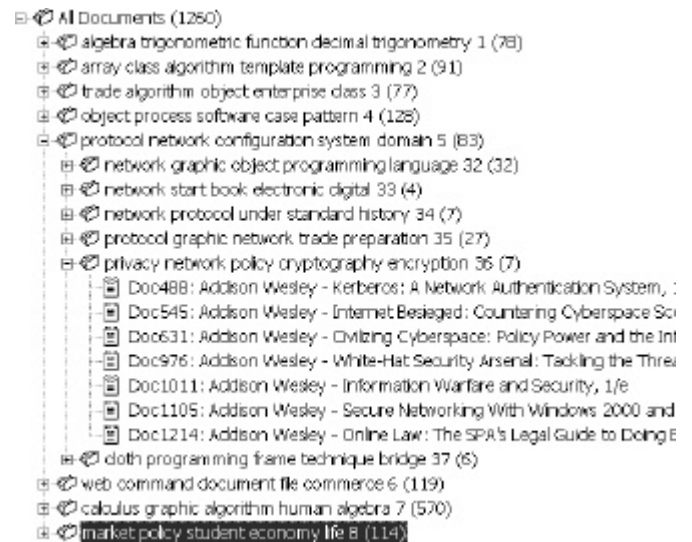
All Documents (1260)
algebra trigonometric function decimal trigonometry 1 (78)
array class algorithm template programming 2 (91)
trade algorithm object enterprise class 3 (77)
object process software case pattern 4 (128)
protocol network configuration system domain 5 (83)
network graphic object programming language 32 (32)
network start book electronic digital 33 (4)
network protocol under standard history 34 (7)
protocol graphic network trade preparation 35 (27)
privacy network policy cryptography encryption 36 (7)
Doc488: Addison Wesley - Kerberos: A Network Authentication System, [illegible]
Doc545: Addison Wesley - Internet Besieged: Countering Cyberspace Sc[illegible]
Doc631: Addison Wesley - Civilizing Cyberspace: Policy Power and the Inf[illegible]
Doc976: Addison Wesley - White-Hat Security Arsenal: Tackling the Threa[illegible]
Doc1011: Addison Wesley - Information Warfare and Security, 1/e
Doc1105: Addison Wesley - Secure Networking With Windows 2000 and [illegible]
Doc1214: Addison Wesley - Online Law: The SPA's Legal Guide to Doing B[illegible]
cloth programming frame technique bridge 37 (6)
web command document file commerce 6 (119)
calculus graphic algorithm human algebra 7 (570)
market policy student economy life 8 (114)